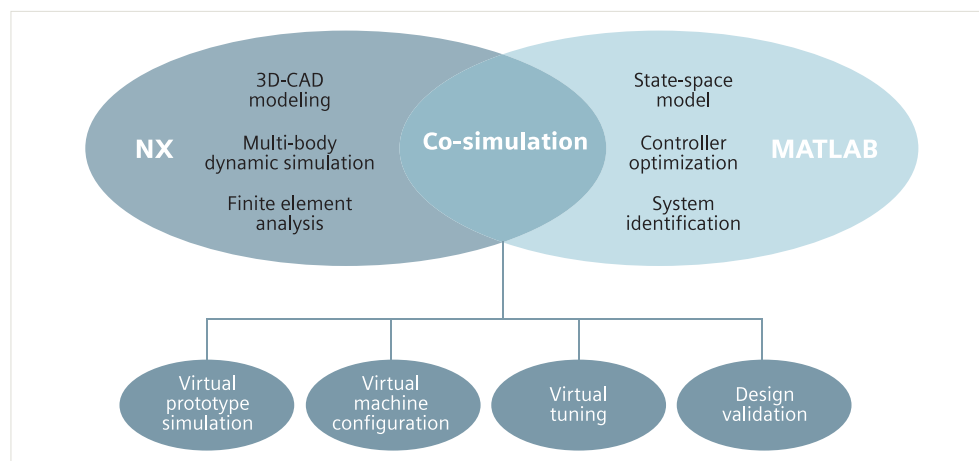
NX

3D-CAD modeling

Multi-body dynamic simulation

Finite element analysis

Co-simulation

State-space model

Controller optimization

System identification

MATLAB

Virtual prototype simulation

Virtual machine configuration

Virtual tuning

Design validation